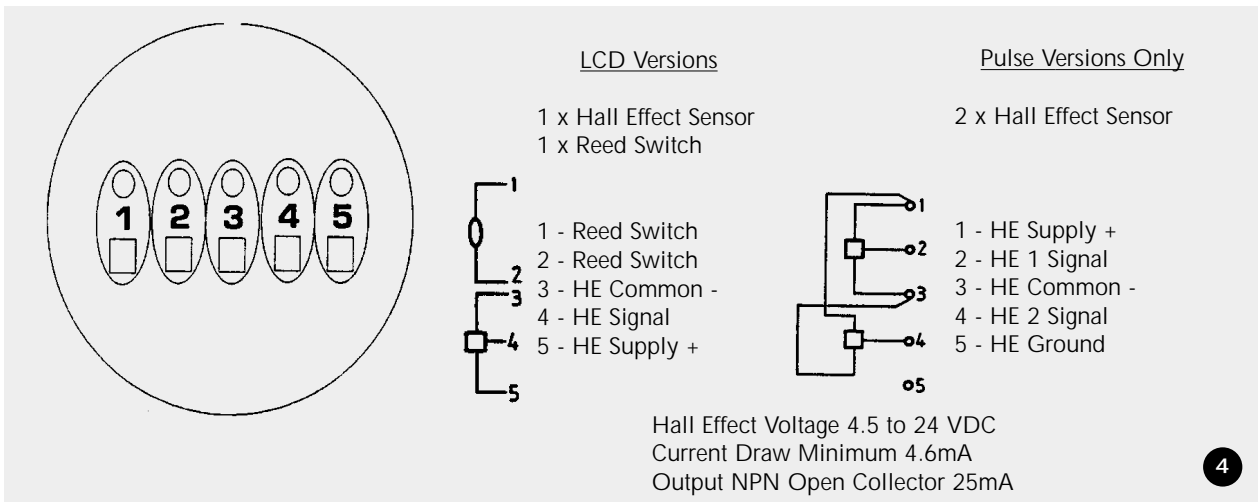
1 2 3 4 5

LCD Versions

1 x Hall Effect Sensor
1 x Reed Switch

1
2
3
4
5

1 - Reed Switch
2 - Reed Switch
3 - HE Common -
4 - HE Signal
5 - HE Supply +

Pulse Versions Only

2 x Hall Effect Sensor

1
2
3
4
5

1 - HE Supply +
2 - HE 1 Signal
3 - HE Common -
4 - HE 2 Signal
5 - HE Ground

Hall Effect Voltage 4.5 to 24 VDC
Current Draw Minimum 4.6mA
Output NPN Open Collector 25mA

4